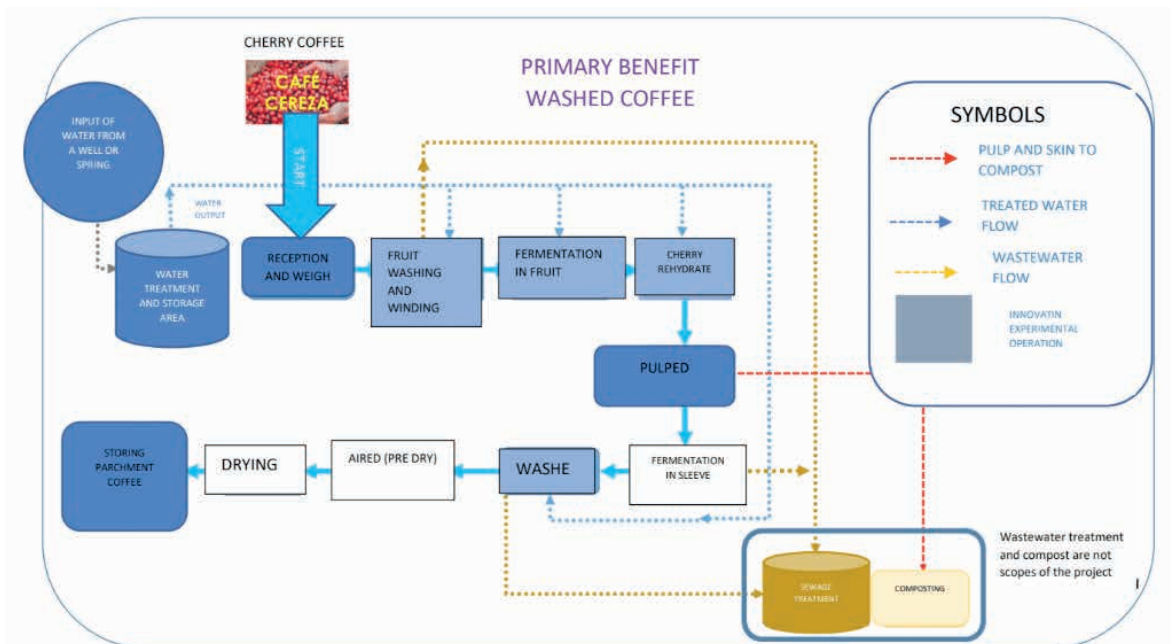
CHERRY COFFEE

CAFÉ CEREZA

PRIMARY BENEFIT
WASHED COFFEE

INPUT OF WATER FROM A WELL OR SPRING

START

WATER OUTPUT

WATER TREATMENT AND STORAGE AREA

RECEPTION AND WEIGH

FRUIT WASHING AND WINDING

FERMENTATION IN FRUIT

CHERRY REHYDRATE

PULPED

STORING PARCHMENT COFFEE

DRYING

AIRED (PRE DRY)

WASHE

FERMENTATION IN SLEEVE

SEWAGE TREATMENT

COMPOSTING

SYMBOLS

PULP AND SKIN TO COMPOST

TREATED WATER FLOW

WASTEWATER FLOW

INNOVATIN EXPERIMENTAL OPERATION

Wastewater treatment and compost are not scopes of the project